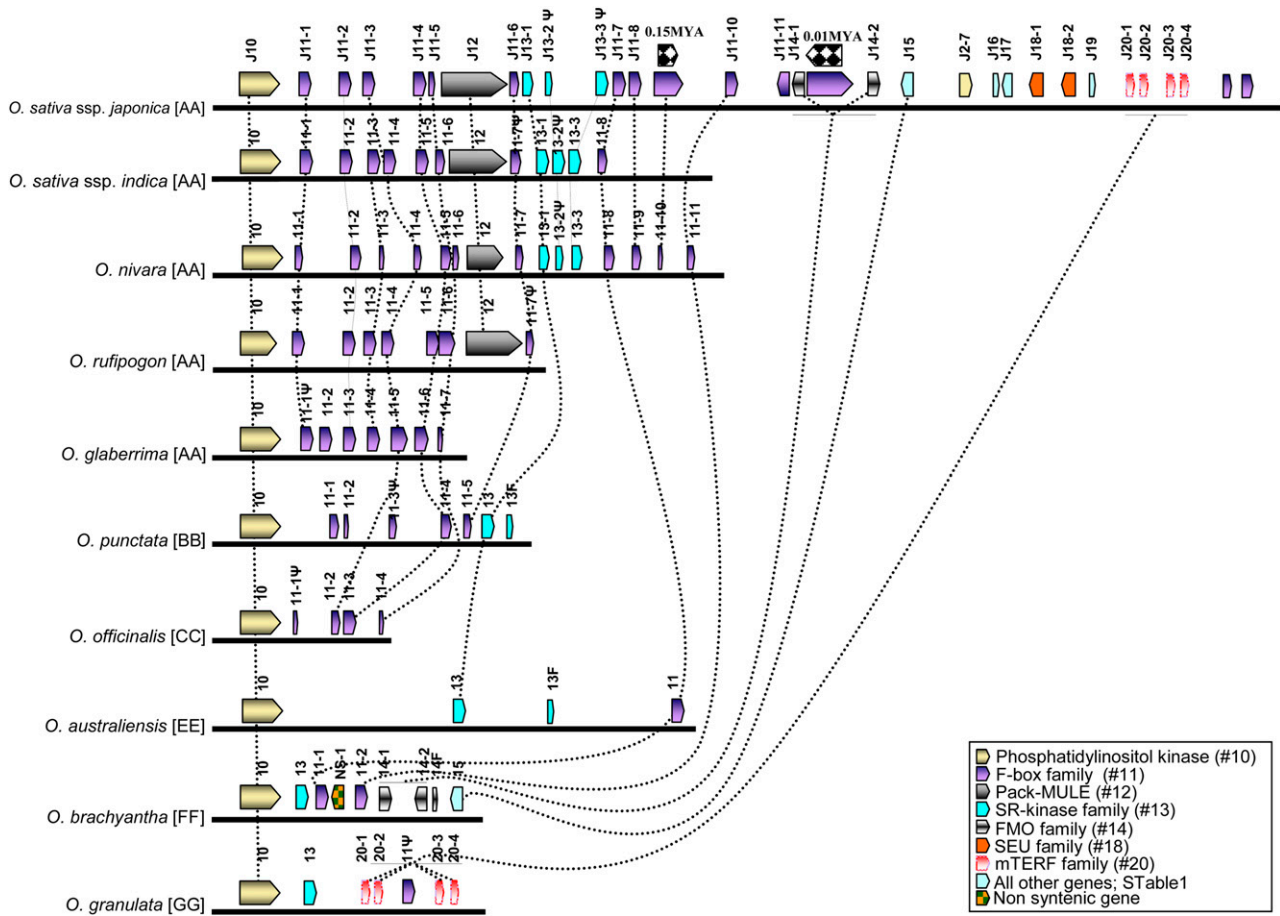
J10 J11-1 J11-2 J11-3 J11-4 J11-5 J12 J11-6 J13-1 J13-2 Ψ J13-3 Ψ J11-7 J11-8 0.15MYA J11-10 J11-11 J14-1 0.01MYA J14-2 J15 J2-7 J16 J17 J18-1 J18-2 J19 J20-1 J20-2 J20-3 J20-4

O. sativa ssp. japonica [AA]

10 11-1 11-2 11-3 11-4 11-5 11-6 12 11-7Ψ 13-1 13-2Ψ 13-3 11-8

O. sativa ssp. indica [AA]

10 11-1 11-2 11-3 11-4 11-5 11-6 12 11-7 13-1 13-2Ψ 13-3 11-8 11-9 11-10 11-11

O. nivara [AA]

10 11-1 11-2 11-3 11-4 11-5 11-6 12 11-7Ψ

O. rufipogon [AA]

10 11-1Ψ 11-2 11-3 11-4 11-5 11-6 11-7

O. glaberrima [AA]

10 11-1 11-2 11-3Ψ 11-4 11-5 13 13F

O. punctata [BB]

10 11-1Ψ 11-2 11-3 11-4

O. officinalis [CC]

10 13 13F 11

O. australiensis [EE]

10 13 11-1 NS-1 11-2 14-1 14-2 14F 15

O. brachyantha [FF]

10 13 20-1 20-2 11Ψ 20-3 20-4

O. granulata [GG]

Phosphatidylinositol kinase (#10)
F-box family (#11)
Pack-MULE (#12)
SR-kinase family (#13)
FMO family (#14)
SEU family (#18)
mTERF family (#20)
All other genes; STable1
Non syntenic gene